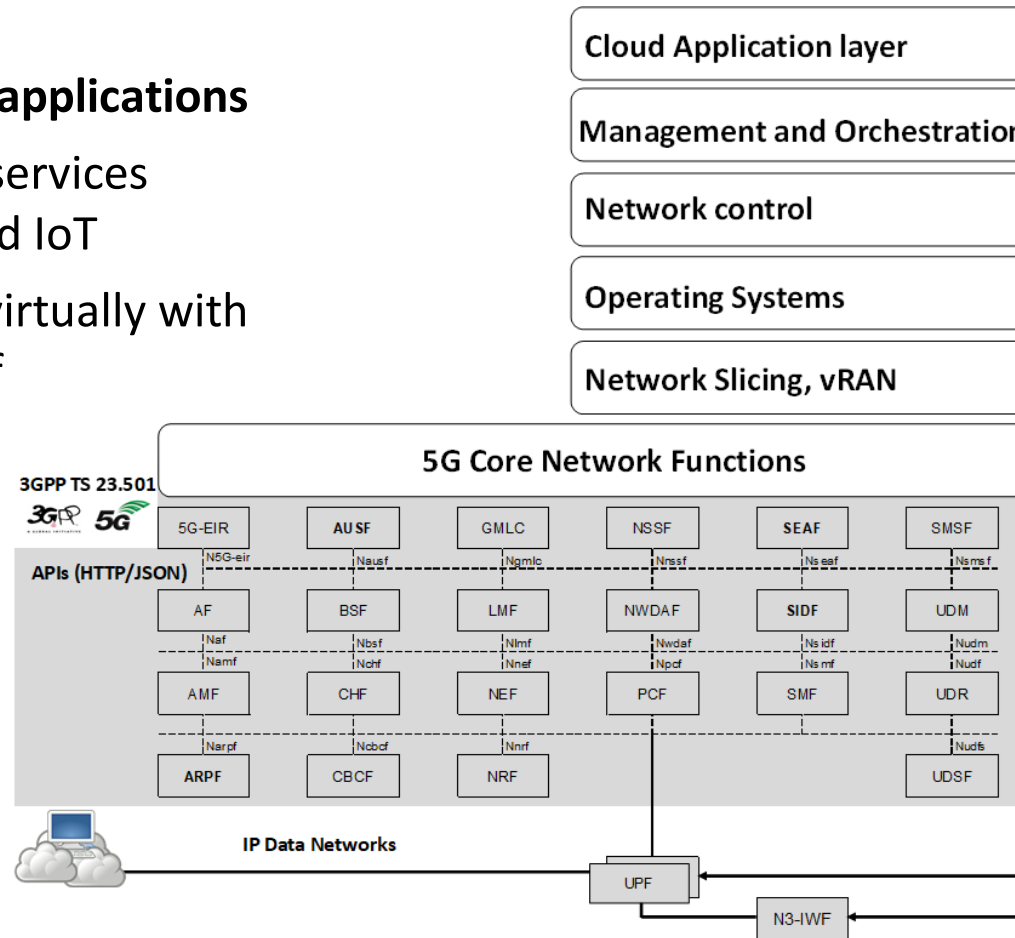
applications

services
d IoT

virtually with

Cloud Application layer

Management and Orchestration

Network control

Operating Systems

Network Slicing, vRAN

5G Core Network Functions

3GPP TS 23.501

3GPP 5G

APIs (HTTP/JSON)

5G-EIR
AUSF
GMLC
NSSF
SEAF
SMSF

N5G-eir
Nausf
Ngmlc
Nnssf
Nseaf
Nsmsf

AF
BSF
LMF
NWDAF
SIDF
UDM

Naf
Nbsf
Nlmf
Nnwdaf
Nsidf
Nudm

Namf
Nchf
Nnef
Npcf
Nsmf
Nudf

AMF
CHF
NEF
PCF
SMF
UDR

Narpf
Ncbcf
Nnrf
Nudsf

ARPF
CBCF
NRF
UDSF

IP Data Networks

UPF

N3-IWF